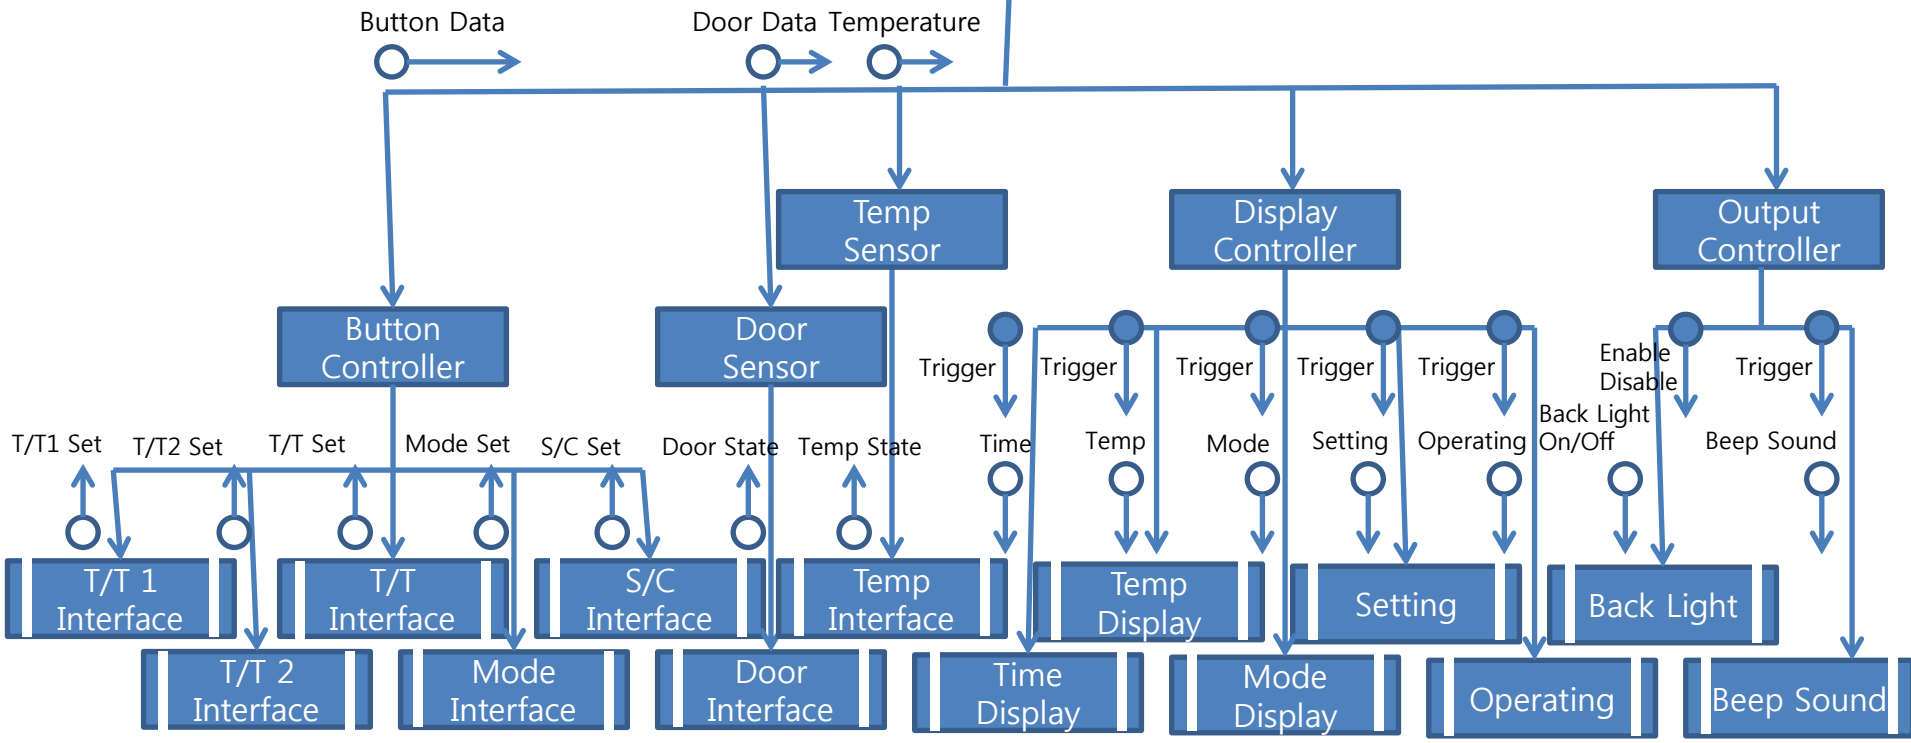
Button Data

Door Data

Temperature

Temp Sensor

Display Controller

Output Controller

Button Controller

Door Sensor

Trigger

Trigger

Trigger

Trigger

Trigger

Enable Disable

Trigger

Back Light On/Off

T/T1 Set

T/T2 Set

T/T Set

Mode Set

S/C Set

Door State

Temp State

Time

Temp

Mode

Setting

Operating

Beep Sound

T/T 1 Interface

T/T Interface

S/C Interface

Temp Interface

Temp Display

Setting

Back Light

T/T 2 Interface

Mode Interface

Door Interface

Time Display

Mode Display

Operating

Beep Sound